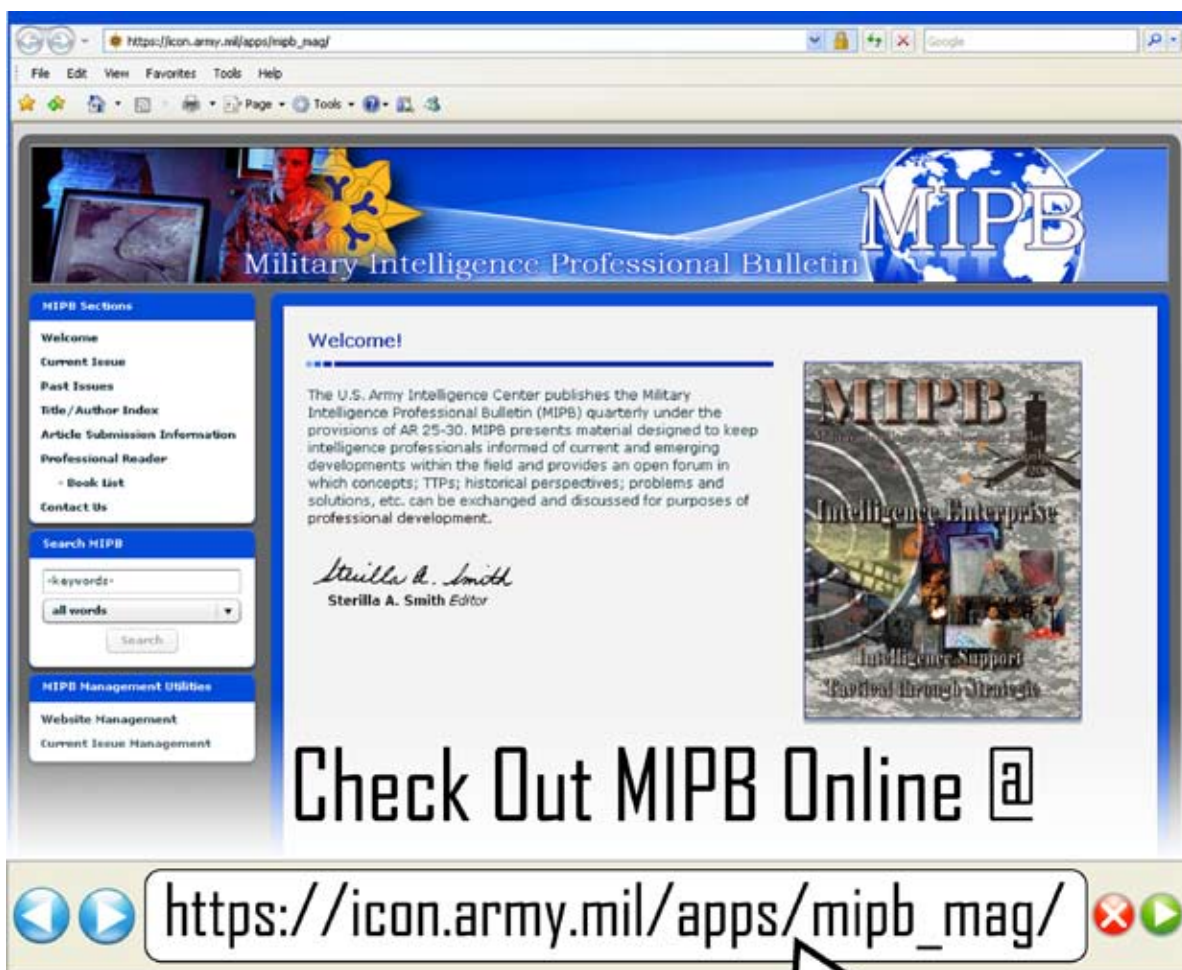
https://icon.army.mil/apps/mipb_mag/

Google

File Edit View Favorites Tools Help

Page Tools

Military Intelligence Professional Bulletin

MIPB

MIPB Sections

Welcome
Current Issue
Past Issues
Title/Author Index
Article Submission Information
Professional Reader
- Book List
Contact Us

Search MIPB

-keywords-

all words

Search

MIPB Management Utilities

Website Management
Current Issue Management

Welcome!

The U.S. Army Intelligence Center publishes the Military Intelligence Professional Bulletin (MIPB) quarterly under the provisions of AR 25-30. MIPB presents material designed to keep intelligence professionals informed of current and emerging developments within the field and provides an open forum in which concepts; TTPs; historical perspectives; problems and solutions, etc. can be exchanged and discussed for purposes of professional development.

Sterilla A. Smith

Sterilla A. Smith Editor

MIPB

Intelligence Enterprise

Intelligence Support Tactical through Strategic

Check Out MIPB Online @

https://icon.army.mil/apps/mipb_mag/